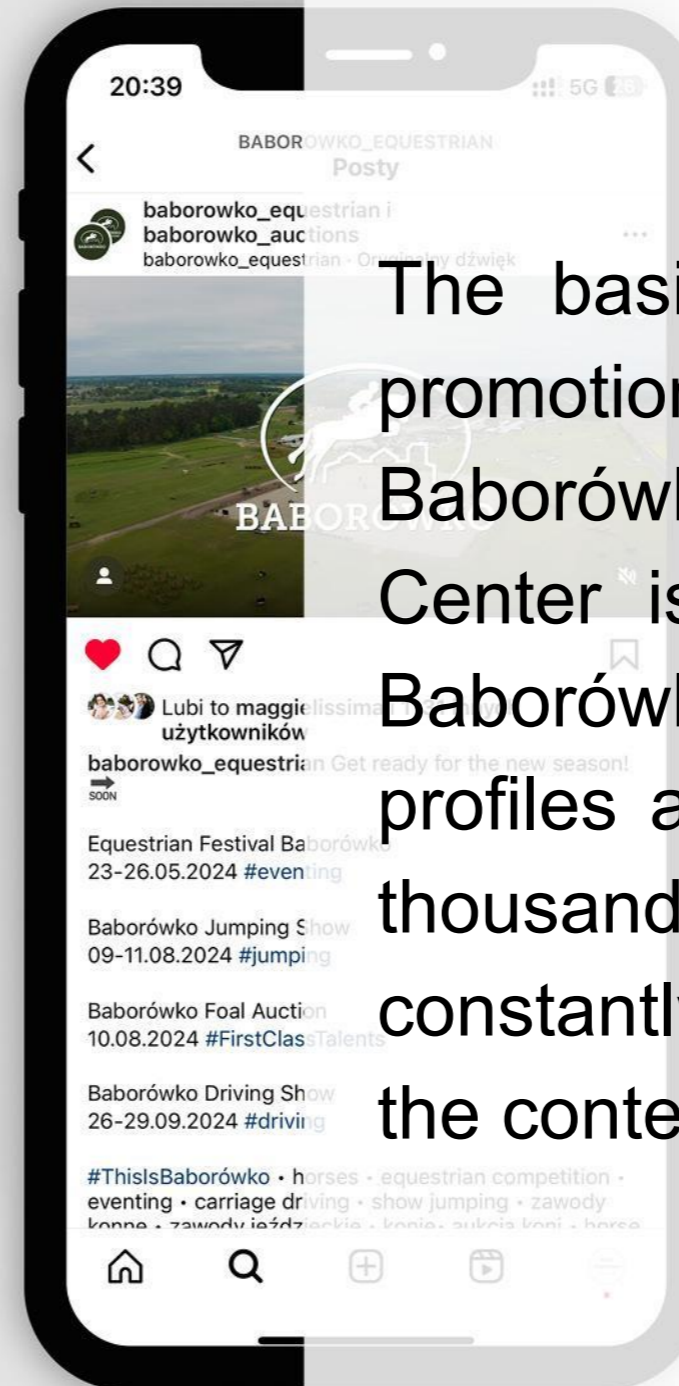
20:39

5G

BABOROWKO_EQUESTRIAN
Posty

baborowko_equestrian i
baborowko_auctions
baborowko_equestrian · Oryginalny dźwięk

The basi
promotion
Baborówk
Center is
Baborówk
profiles a
thousand
constantly
the conte

BABOROWKO

Lubi to maggie elissima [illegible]
użytkowników

baborowko_equestrian Get ready for the new season!
SOON

Equestrian Festival Baborówko
23-26.05.2024 #eventing

Baborówko Jumping Show
09-11.08.2024 #jumping

Baborówko Foal Auction
10.08.2024 #FirstClassTalents

Baborówko Driving Show
26-29.09.2024 #driving

#ThisIsBaborówko • horses • equestrian competition • eventing • carriage driving • show jumping • zawody konne • zawody jeździeckie • konie• aukcja koni • horse